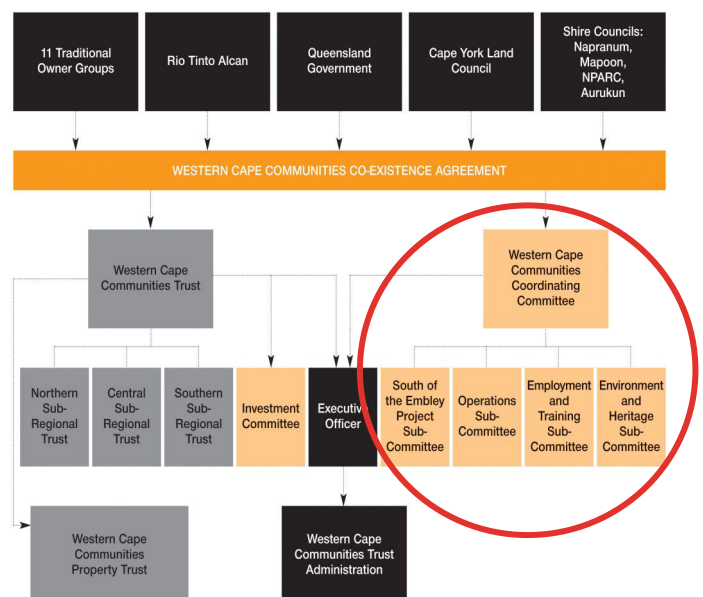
11 Traditional Owner Groups

Rio Tinto Alcan

Queensland Government

Cape York Land Council

Shire Councils: Napranum, Mapoon, NPARC, Aurukun

WESTERN CAPE COMMUNITIES CO-EXISTENCE AGREEMENT

Western Cape Communities Trust

Western Cape Communities Coordinating Committee

Northern Sub-Regional Trust

Central Sub-Regional Trust

Southern Sub-Regional Trust

Investment Committee

Executive Officer

South of the Embley Project Sub-Committee

Operations Sub-Committee

Employment and Training Sub-Committee

Environment and Heritage Sub-Committee

Western Cape Communities Property Trust

Western Cape Communities Trust Administration